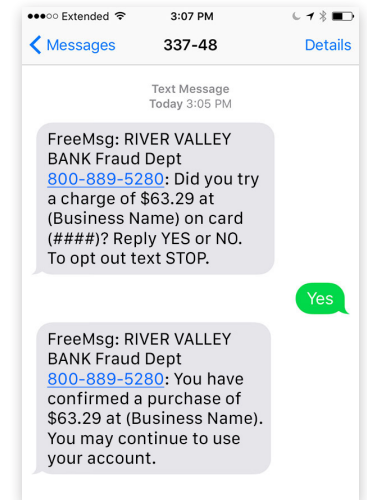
Extended 3:07 PM

Messages 337-48 Details

Text Message
Today 3:05 PM

FreeMsg: RIVER VALLEY BANK Fraud Dept 800-889-5280: Did you try a charge of $63.29 at (Business Name) on card (####)? Reply YES or NO. To opt out text STOP.

Yes

FreeMsg: RIVER VALLEY BANK Fraud Dept 800-889-5280: You have confirmed a purchase of $63.29 at (Business Name). You may continue to use your account.